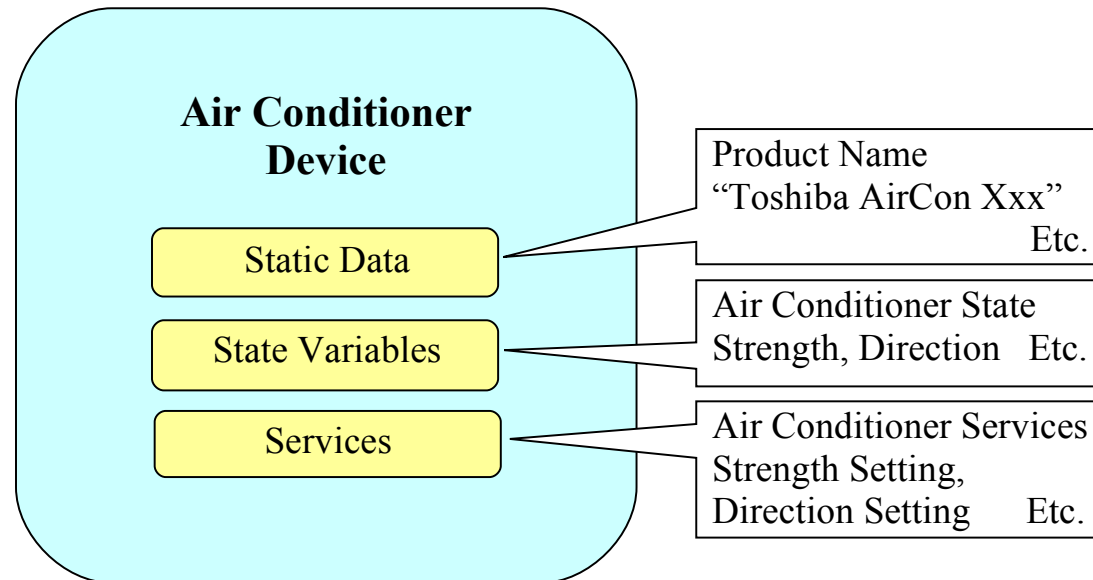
Air Conditioner Device

Static Data

State Variables

Services

Product Name
“Toshiba AirCon Xxx”
Etc.

Air Conditioner State
Strength, Direction Etc.

Air Conditioner Services
Strength Setting,
Direction Setting Etc.